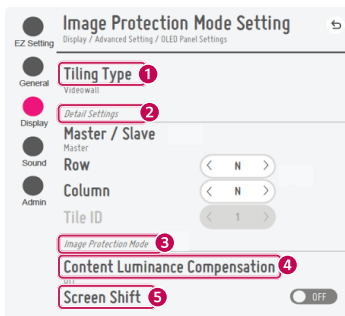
EZ Setting

General

Display

Sound

Admin

Image Protection Mode Setting

Display / Advanced Setting / OLED Panel Settings

Tiling Type 1

Videowall

Detail Settings 2

Master / Slave

Master

Row < N >

Column < N >

Tile ID < 1 >

Image Protection Mode 3

Content Luminance Compensation 4

Off

Screen Shift 5

OFF